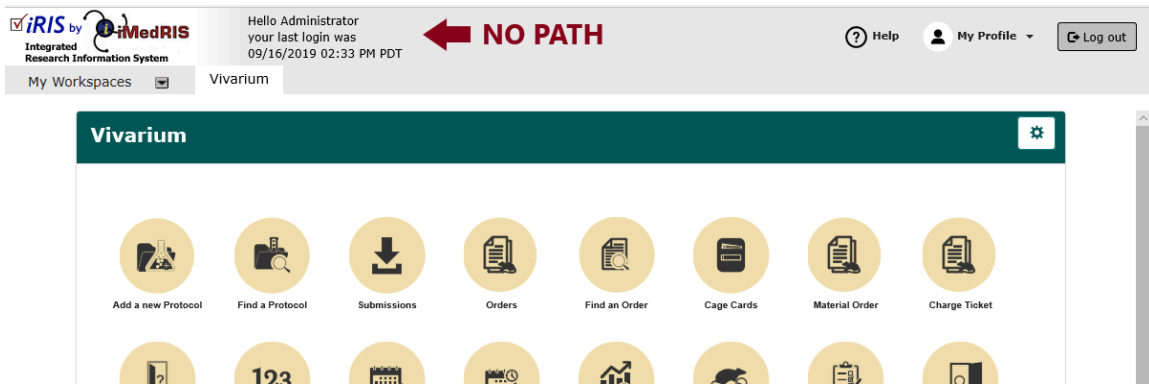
iRIS by iMedRIS
Integrated Research Information System

Hello Administrator
your last login was
09/16/2019 02:33 PM PDT

NO PATH

Help
My Profile
Log out

My Workspaces
Vivarium

Vivarium

Add a new Protocol
Find a Protocol
Submissions
Orders
Find an Order
Cage Cards
Material Order
Charge Ticket

123